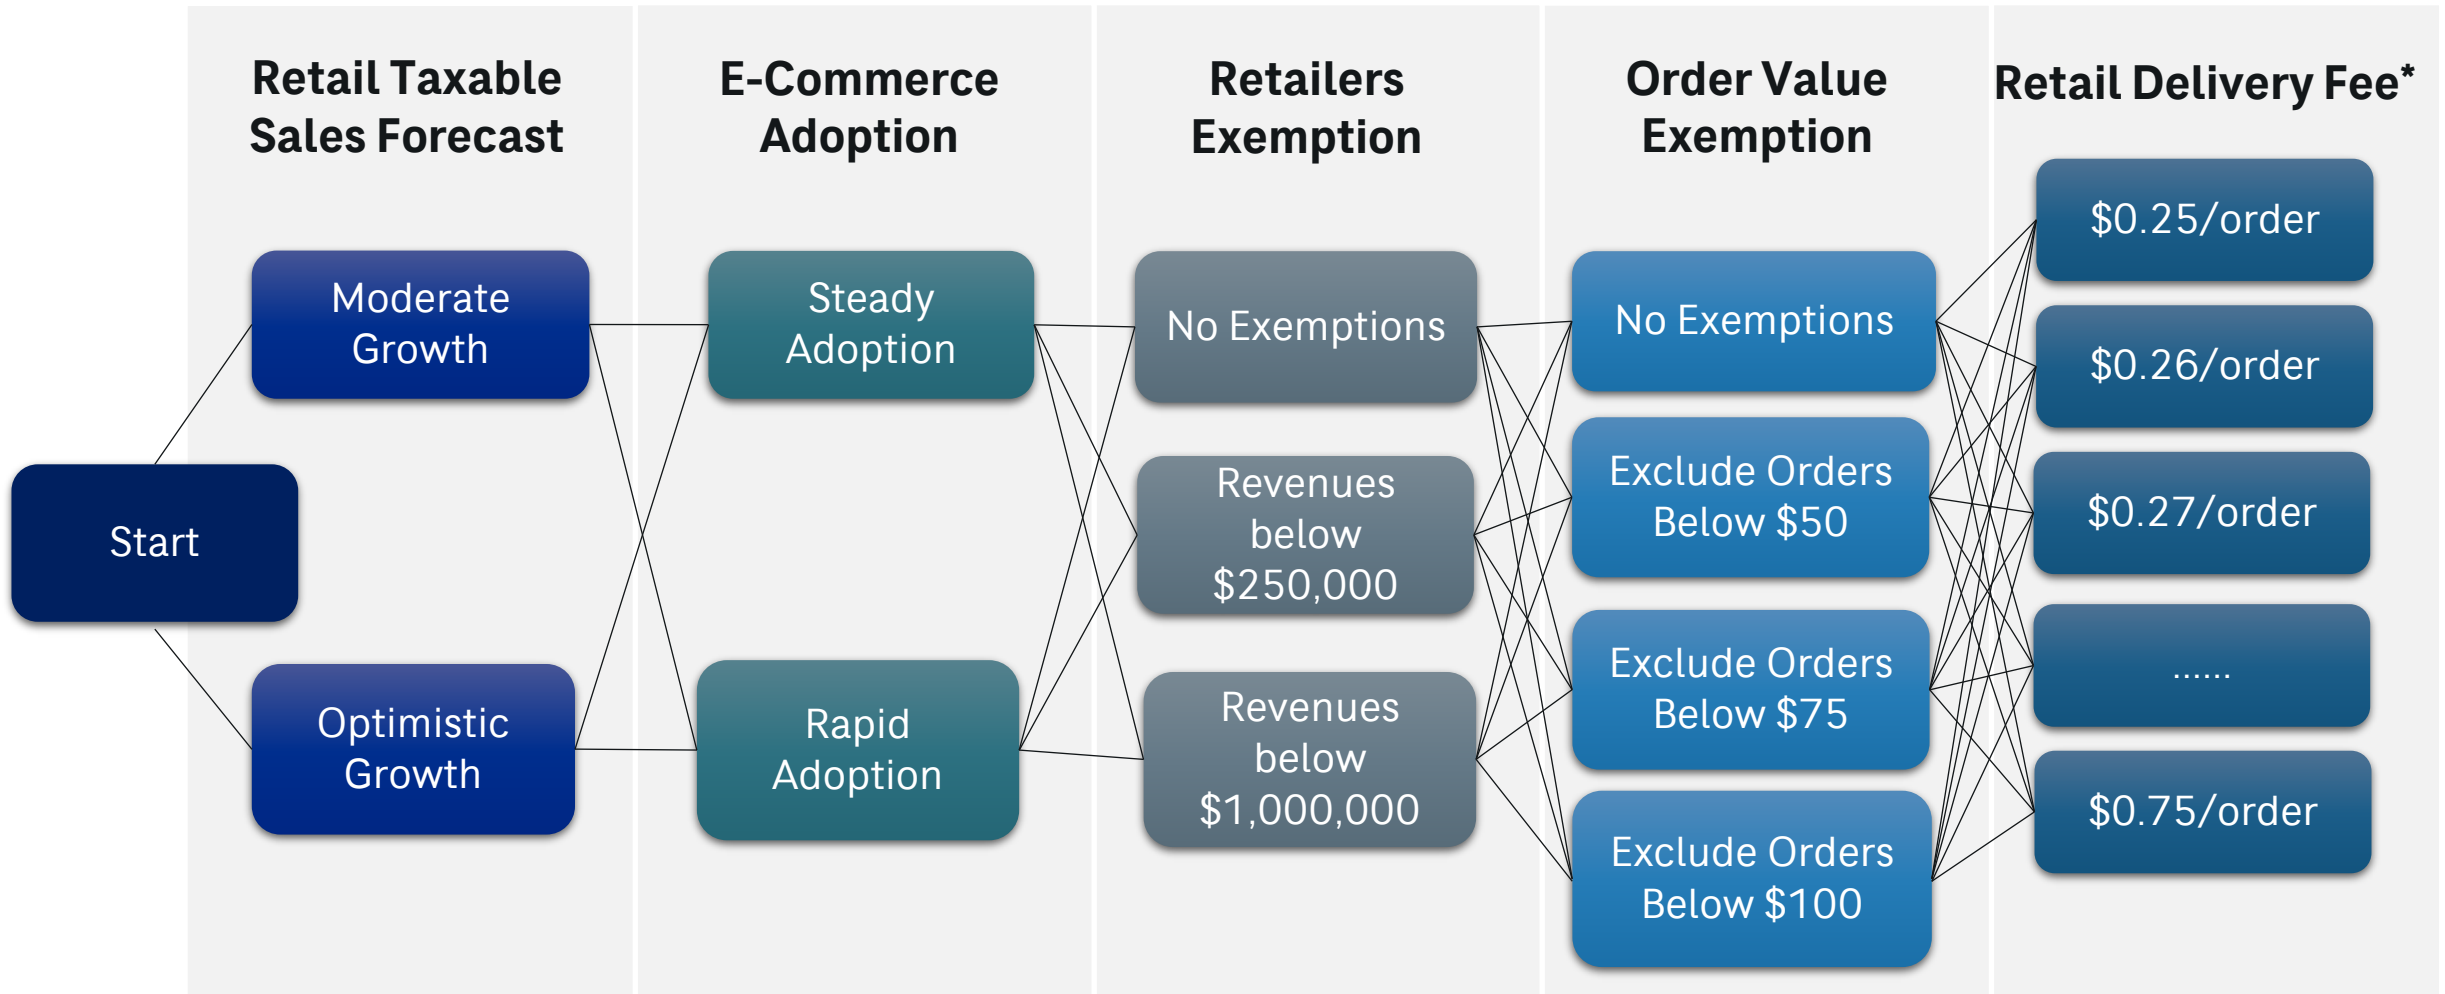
Retail Taxable Sales Forecast

E-Commerce Adoption

Retailers Exemption

Order Value Exemption

Retail Delivery Fee*

Start

Moderate Growth

Optimistic Growth

Steady Adoption

Rapid Adoption

No Exemptions

Revenues below $250,000

Revenues below $1,000,000

No Exemptions

Exclude Orders Below $50

Exclude Orders Below $75

Exclude Orders Below $100

$0.25/order

$0.26/order

$0.27/order

......

$0.75/order